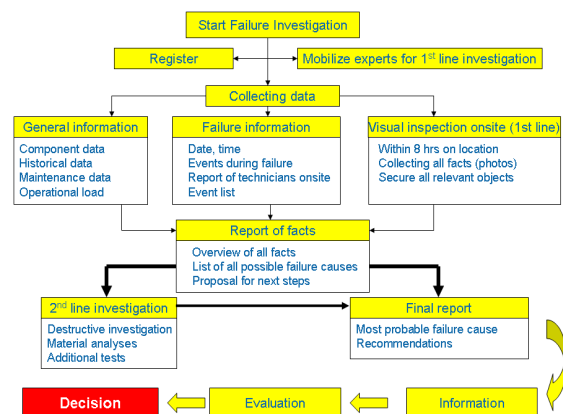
Start Failure Investigation

Register

Mobilize experts for 1$^{st}$ line investigation

Collecting data

General information

Component data
Historical data
Maintenance data
Operational load

Failure information

Date, time
Events during failure
Report of technicians onsite
Event list

Visual inspection onsite (1st line)

Within 8 hrs on location
Collecting all facts (photos)
Secure all relevant objects

Report of facts

Overview of all facts
List of all possible failure causes
Proposal for next steps

2$^{nd}$ line investigation

Destructive investigation
Material analyses
Additional tests

Final report

Most probable failure cause
Recommendations

Decision

Evaluation

Information